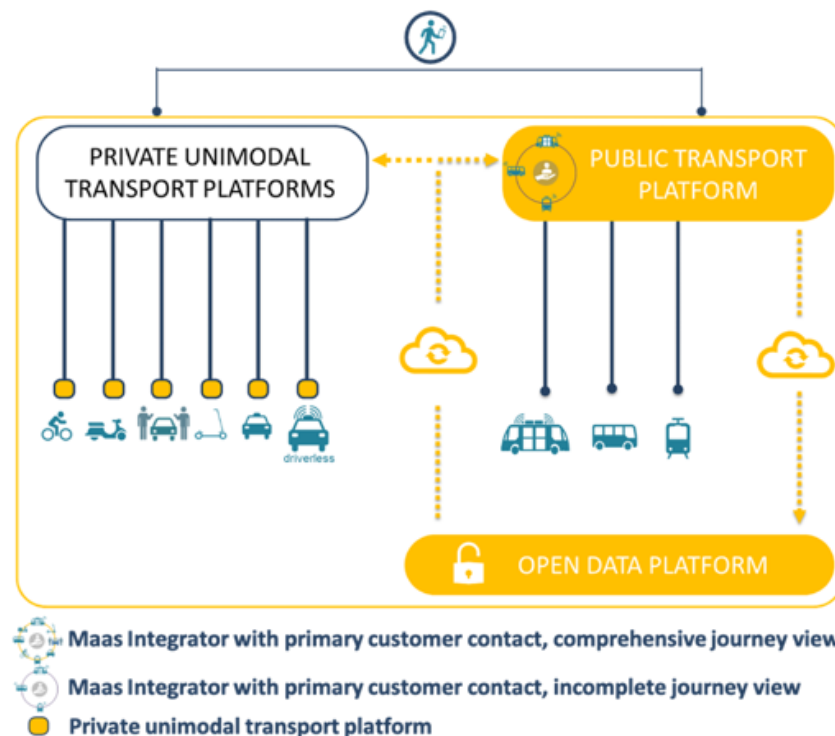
PRIVATE UNIMODAL TRANSPORT PLATFORMS

PUBLIC TRANSPORT PLATFORM

driverless

OPEN DATA PLATFORM

Maas Integrator with primary customer contact, comprehensive journey view

Maas Integrator with primary customer contact, incomplete journey view

Private unimodal transport platform